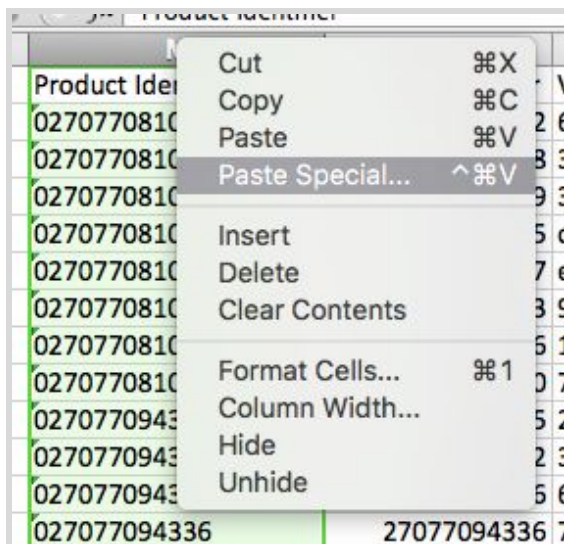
Product Identifier

Product Ide
0270770810
0270770810
0270770810
0270770810
0270770810
0270770810
0270770810
0270770810
0270770943
0270770943
0270770943
027077094336 27077094336 7

Cut ⌘X
Copy ⌘C
Paste ⌘V
Paste Special... ^⌘V
Insert
Delete
Clear Contents
Format Cells... ⌘1
Column Width...
Hide
Unhide